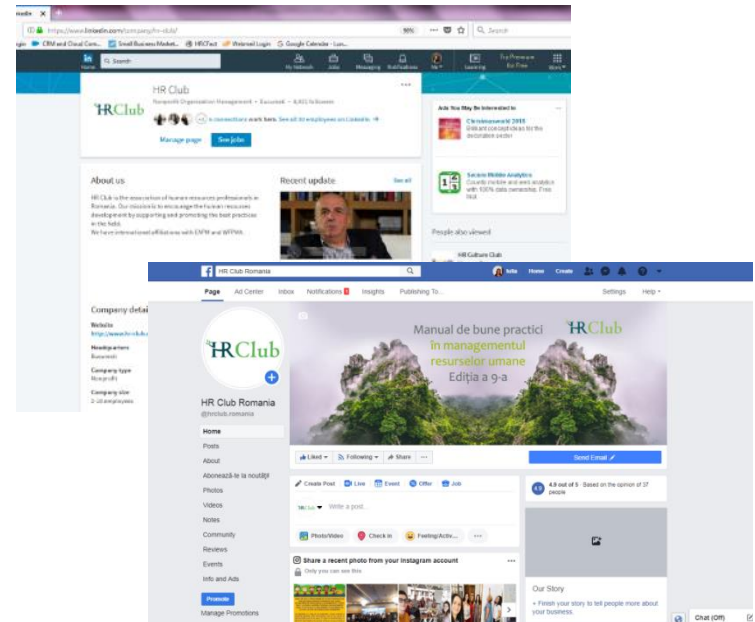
https://www.linkedin.com/company/hr-club/

CRM and Cloud Com... Small Business Market... HRCFact Webmail Login Google Calendar

in Search

My Network Jobs Messaging Notifications Me Learning Try Premium for Free Work

HR Club

Nonprofit Organization Management · Bucuresti · 4,411 followers

HRClub

Manage page See jobs

About us

HR Club is the association of human resources professionals in Romania. Our mission is to encourage the human resources development by supporting and promoting the best practices in the field. We have international affiliations with EAPM and WFPMA.

Recent update See all

Ads You May Be Interested In

Christmasworld 2019

Secure Mobile Analytics

People also viewed

HR Culture Club

Company details

Website

http://www.hr-club.ro

Headquarters

Bucuresti

Company type

Nonprofit

Company size

2-10 employees

HR Club Romania

Home Create

Page Ad Center Inbox Notifications Insights Publishing To... Settings Help

HRClub

HR Club Romania

@hrclub.romania

Home

Posts

About

Abonează-te la noutăți!

Photos

Videos

Notes

Community

Reviews

Events

Info and Ads

Promote

Manage Promotions

Manual de bune practici în managementul resurselor umane Ediția a 9-a

HRClub

Liked Following Share

Send Email

Create Post Live Event Offer Job

Write a post...

Photo/Video Check in Feeling/Activ...

4.9 out of 5 · Based on the opinion of 37 people

Share a recent photo from your Instagram account

Only you can see this

Our Story

+ Finish your story to tell people more about your business.

Chat (Off)